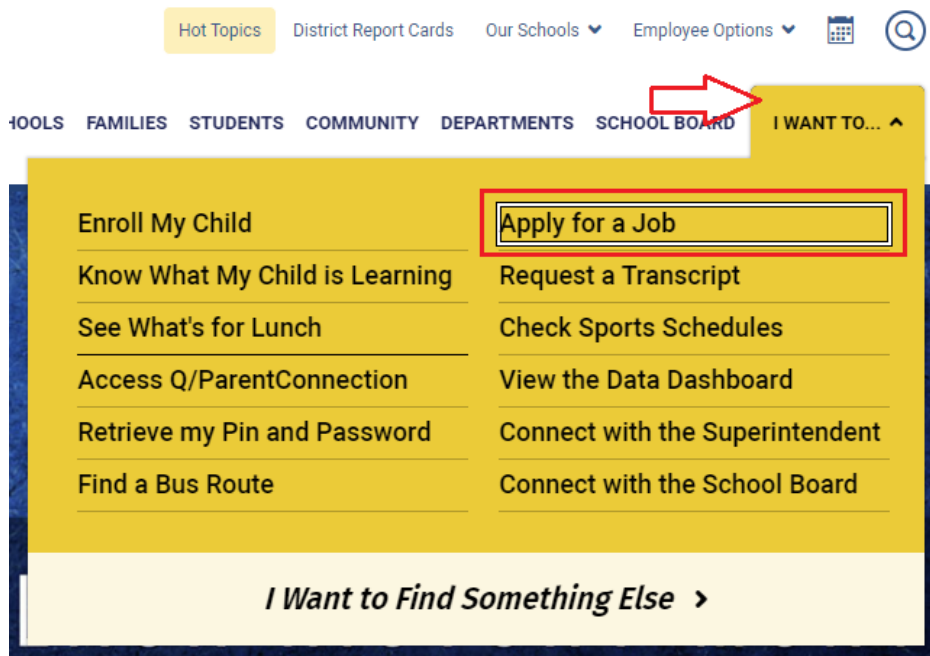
Hot Topics District Report Cards Our Schools Employee Options

HOOLS FAMILIES STUDENTS COMMUNITY DEPARTMENTS SCHOOL BOARD I WANT TO...

Enroll My Child
Know What My Child is Learning
See What's for Lunch
Access Q/ParentConnection
Retrieve my Pin and Password
Find a Bus Route

Apply for a Job
Request a Transcript
Check Sports Schedules
View the Data Dashboard
Connect with the Superintendent
Connect with the School Board

I Want to Find Something Else